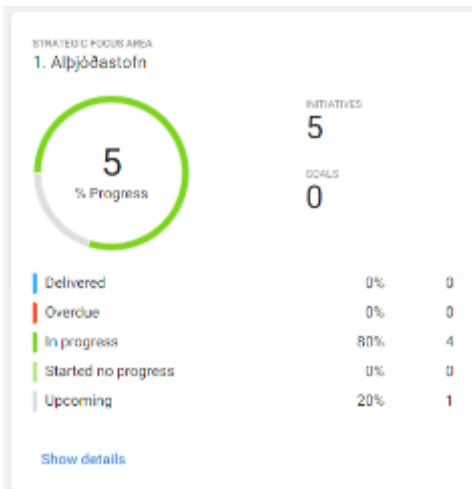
STRATEGIC FOCUS AREA
1. Alþjóðastofn

5
% Progress

INITIATIVES
5

GOALS
0

| | | |
|---|---|---|
| Delivered | 0% | 0 |
| Overdue | 0% | 0 |
| In progress | 80% | 4 |
| Started no progress | 0% | 0 |
| Upcoming | 20% | 1 |

Show details